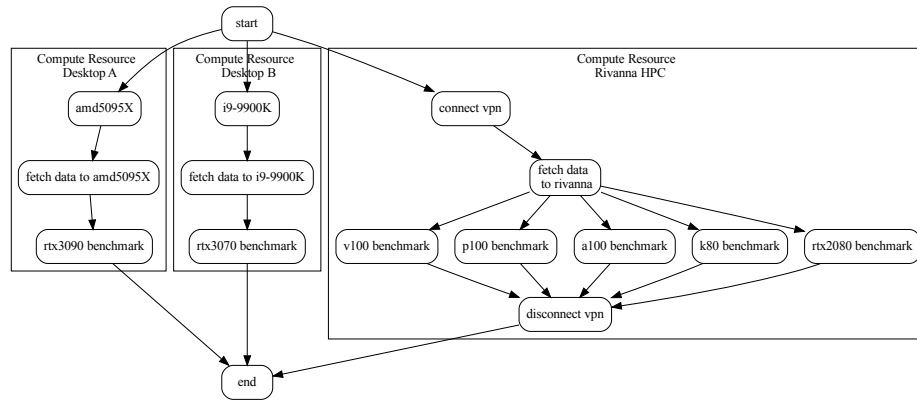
start

Compute Resource
Desktop A

amd5095X

fetch data to amd5095X

rtx3090 benchmark

Compute Resource
Desktop B

i9-9900K

fetch data to i9-9900K

rtx3070 benchmark

Compute Resource
Rivanna HPC

connect vpn

fetch data
to rivanna

v100 benchmark

p100 benchmark

a100 benchmark

k80 benchmark

rtx2080 benchmark

disconnect vpn

end